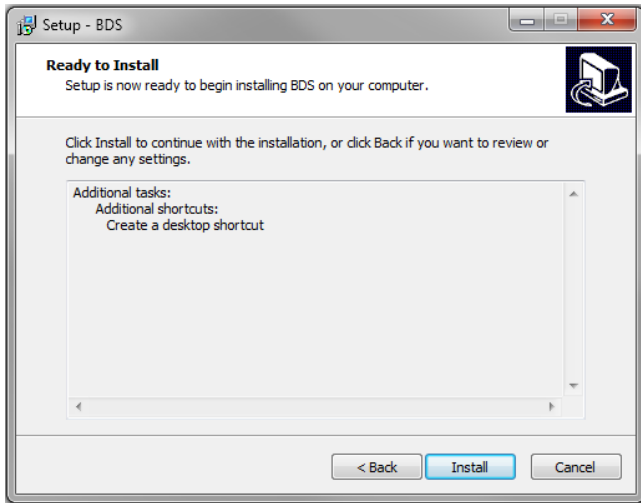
Setup - BDS

Ready to Install
Setup is now ready to begin installing BDS on your computer.

Click Install to continue with the installation, or click Back if you want to review or change any settings.

Additional tasks:
Additional shortcuts:
Create a desktop shortcut

< Back | Install | Cancel